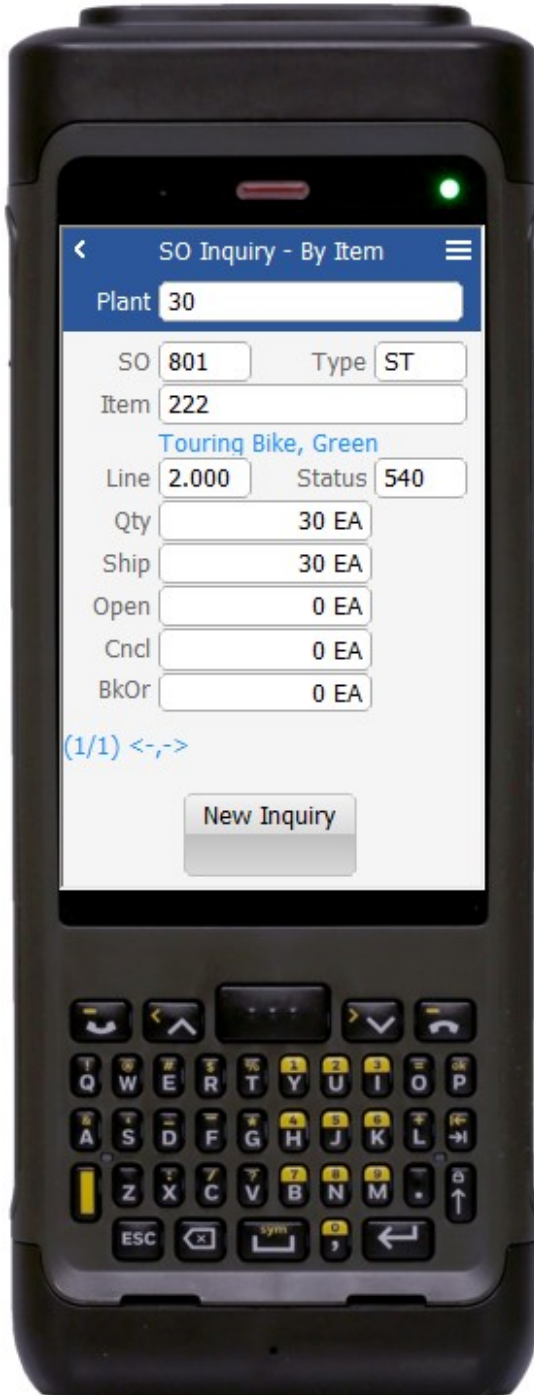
<

SO Inquiry - By Item

Plant 30

SO 801

Type ST

Item 222

Touring Bike, Green

Line 2.000

Status 540

Qty 30 EA

Ship 30 EA

Open 0 EA

Cncl 0 EA

BkOr 0 EA

(1/1) <-,->

New Inquiry

Q W E R T Y U I O P
A S D F G H J K L
Z X C V B N M
ESC sym